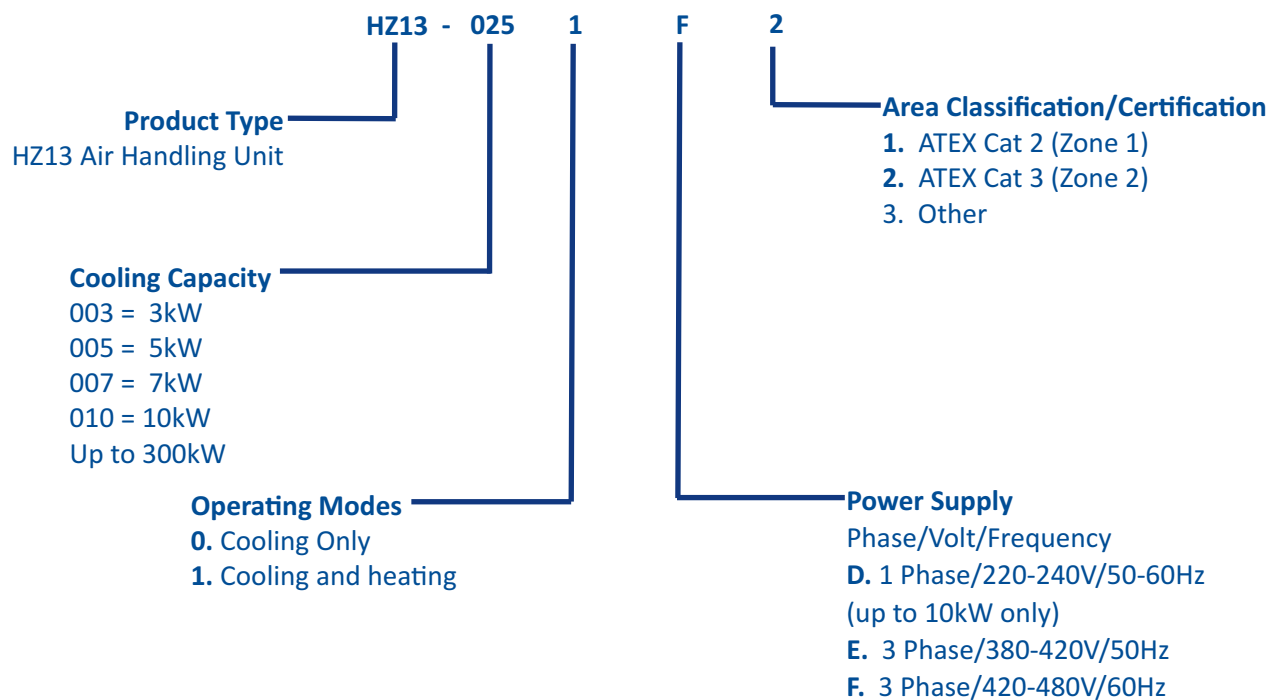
HZ13 - 025 1 F 2

Product Type
HZ13 Air Handling Unit

Area Classification/Certification
1. ATEX Cat 2 (Zone 1)
2. ATEX Cat 3 (Zone 2)
3. Other

Cooling Capacity
003 = 3kW
005 = 5kW
007 = 7kW
010 = 10kW
Up to 300kW

Operating Modes
0. Cooling Only
1. Cooling and heating

Power Supply
Phase/Volt/Frequency
D. 1 Phase/220-240V/50-60Hz (up to 10kW only)
E. 3 Phase/380-420V/50Hz
F. 3 Phase/420-480V/60Hz